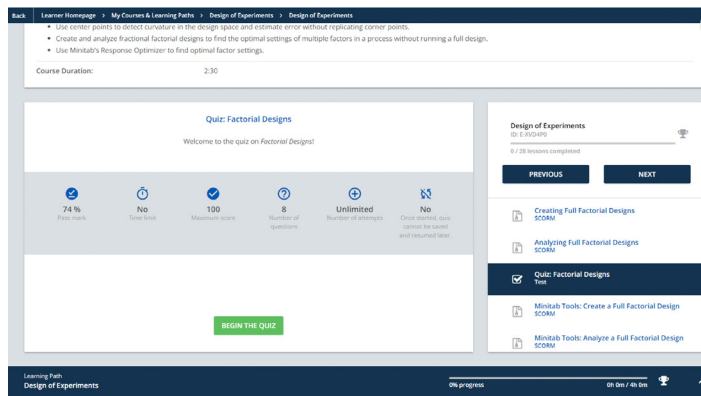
Back Learner Homepage > My Courses & Learning Paths > Design of Experiments > Design of Experiments

- Use center points to detect curvature in the design space and estimate error without replicating corner points.
- Create and analyze fractional factorial designs to find the optimal settings of multiple factors in a process without running a full design.
- Use Minitab's Response Optimizer to find optimal factor settings.

Course Duration: 2:30

Quiz: Factorial Designs

Welcome to the quiz on *Factorial Designs*!

74 %
Pass mark

No
Time limit

100
Maximum score

8
Number of questions

Unlimited
Number of attempts

No
Once started, quiz cannot be saved and resumed later.

BEGIN THE QUIZ

Design of Experiments
ID: E-XVD4P0

0 / 28 lessons completed

PREVIOUS

NEXT

Creating Full Factorial Designs
SCORM

Analyzing Full Factorial Designs
SCORM

Quiz: Factorial Designs
Test

Minitab Tools: Create a Full Factorial Design
SCORM

Minitab Tools: Analyze a Full Factorial Design
SCORM

Learning Path
Design of Experiments

0% progress

0h 0m / 4h 0m